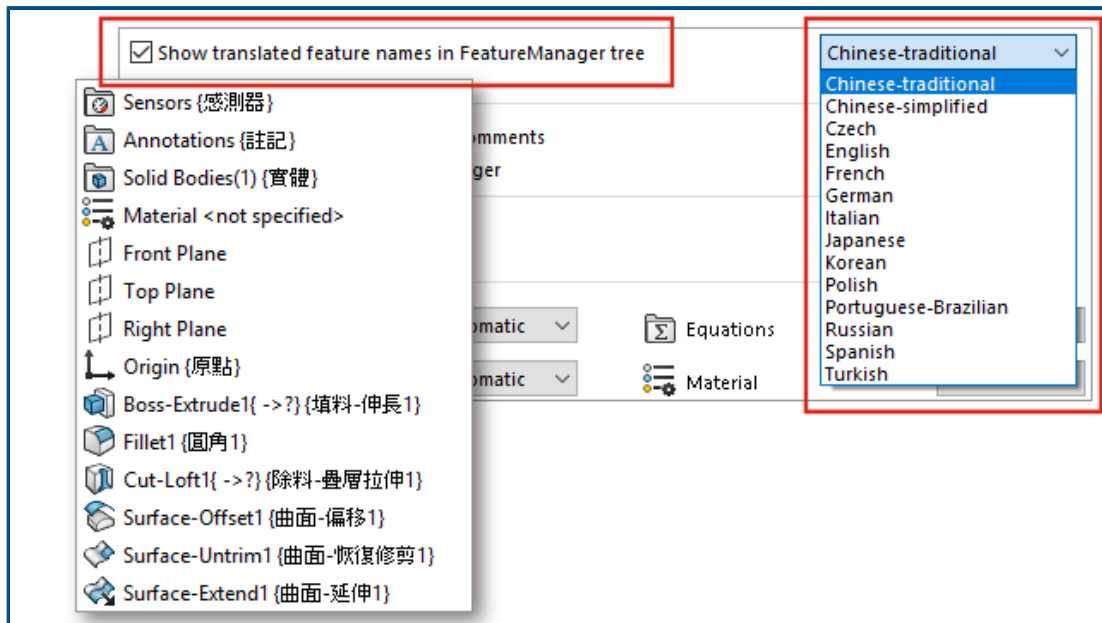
Show translated feature names in FeatureManager tree

Chinese-traditional

Chinese-traditional
Chinese-simplified
Czech
English
French
German
Italian
Japanese
Korean
Polish
Portuguese-Brazilian
Russian
Spanish
Turkish

Sensors {感測器}
Annotations {註記}
Solid Bodies(1) {實體}
Material <not specified>
Front Plane
Top Plane
Right Plane
Origin {原點}
Boss-Extrude1{ ->?} {填料-伸長1}
Fillet1 {圓角1}
Cut-Loft1{ ->?} {除料-疊層拉伸1}
Surface-Offset1 {曲面-偏移1}
Surface-Untrim1 {曲面-恢復修剪1}
Surface-Extend1 {曲面-延伸1}

omments
ger

omatic
omatic

Equations
Material